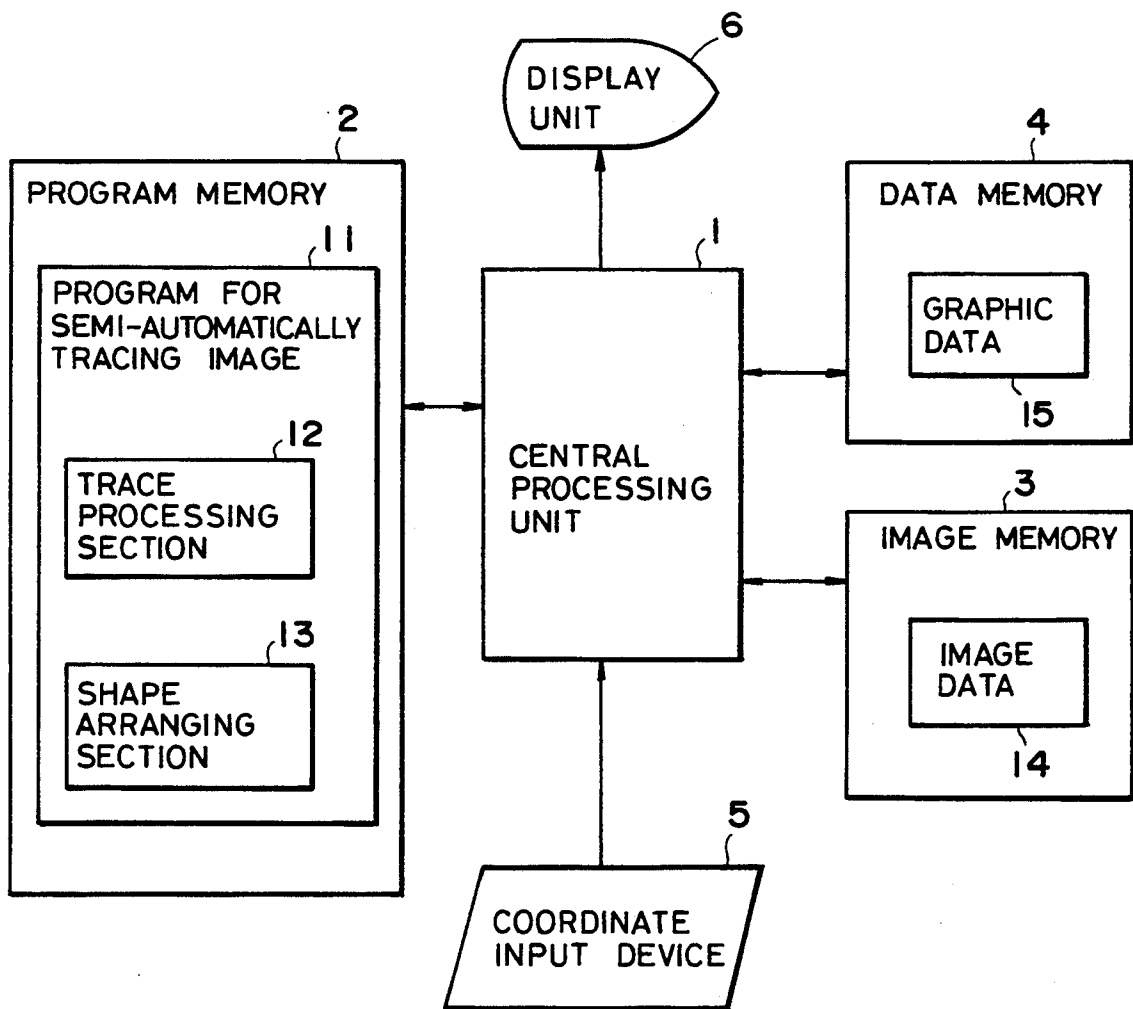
6
DISPLAY UNIT

2
PROGRAM MEMORY

11
PROGRAM FOR SEMI-AUTOMATICALLY TRACING IMAGE

12
TRACE PROCESSING SECTION

13
SHAPE ARRANGING SECTION

1
CENTRAL PROCESSING UNIT

4
DATA MEMORY

GRAPHIC DATA
15

3
IMAGE MEMORY

IMAGE DATA
14

5
COORDINATE INPUT DEVICE